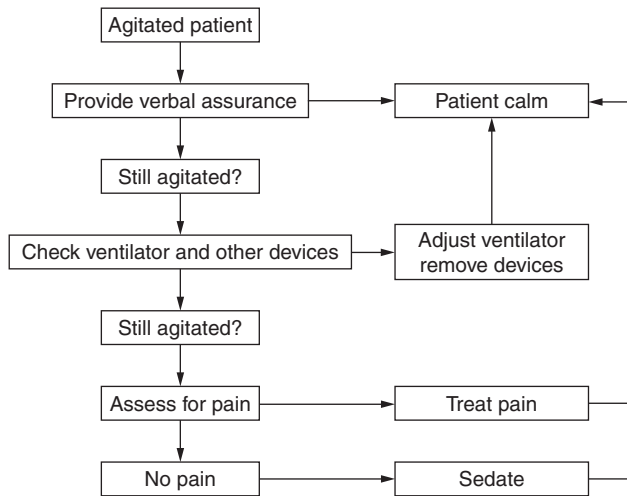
Agitated patient

Provide verbal assurance

Patient calm

Still agitated?

Check ventilator and other devices

Adjust ventilator remove devices

Still agitated?

Assess for pain

Treat pain

No pain

Sedate